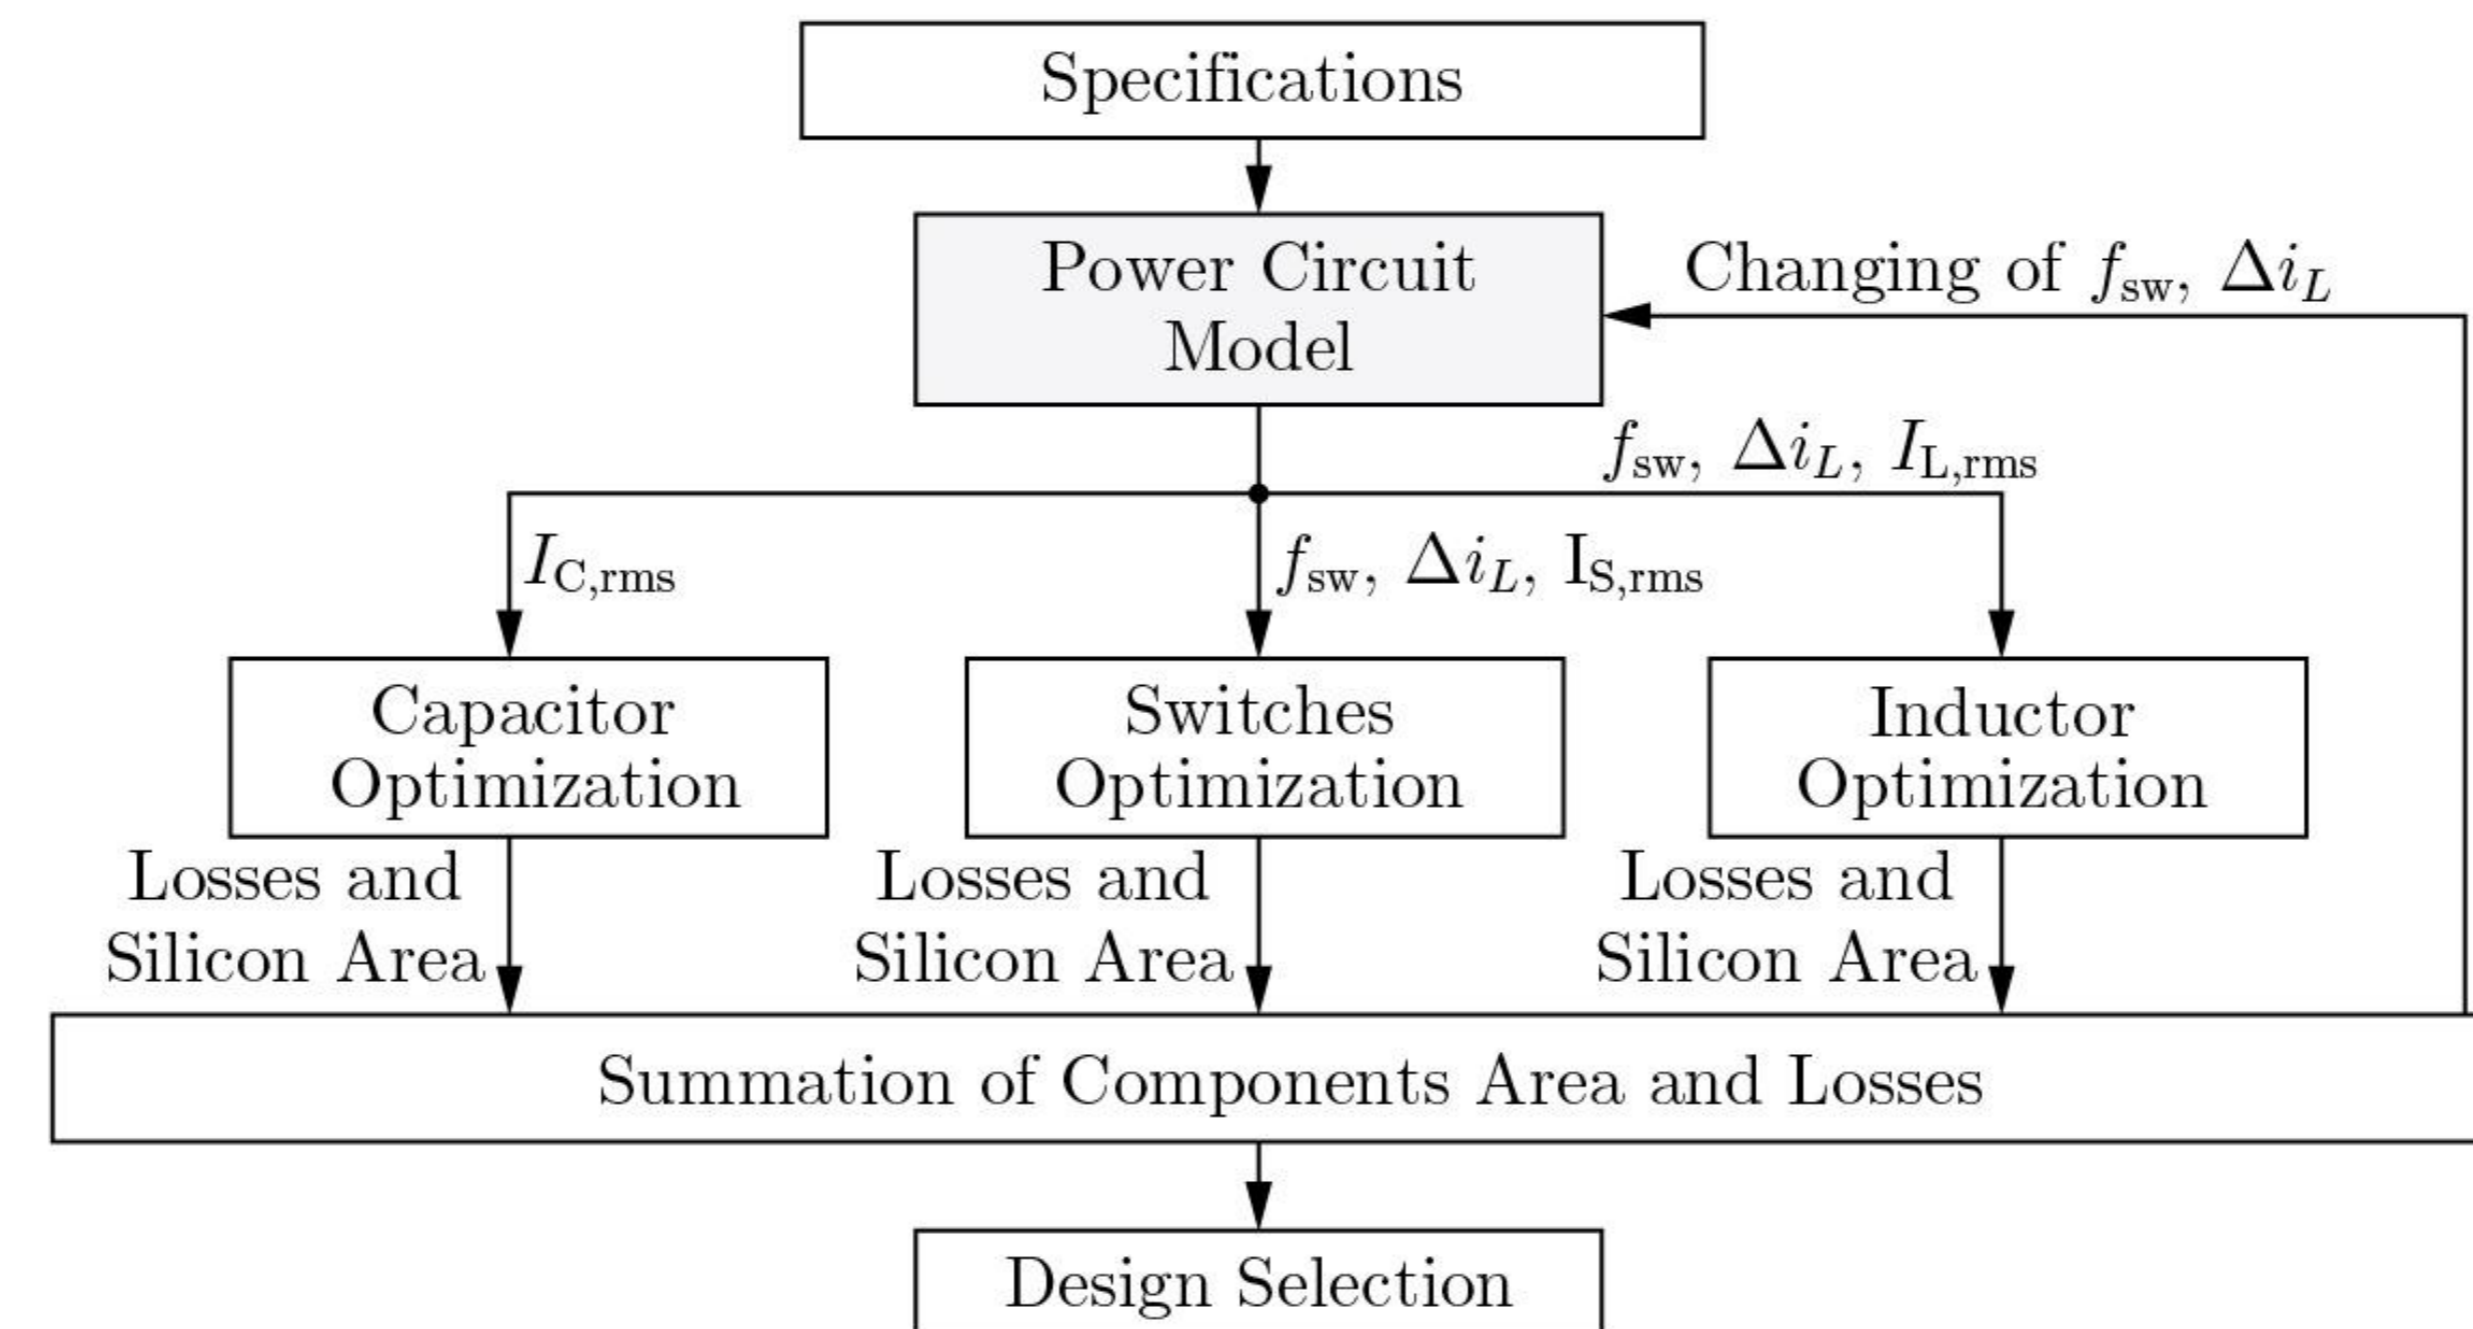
Specifications

Power Circuit Model

Changing of $f_{\mathrm{sw}}$, $\Delta i_L$

$f_{\mathrm{sw}}$, $\Delta i_L$, $I_{\mathrm{L,rms}}$

$I_{\mathrm{C,rms}}$

$f_{\mathrm{sw}}$, $\Delta i_L$, $\mathrm{I}_{\mathrm{S,rms}}$

Capacitor Optimization

Switches Optimization

Inductor Optimization

Losses and Silicon Area

Losses and Silicon Area

Losses and Silicon Area

Summation of Components Area and Losses

Design Selection